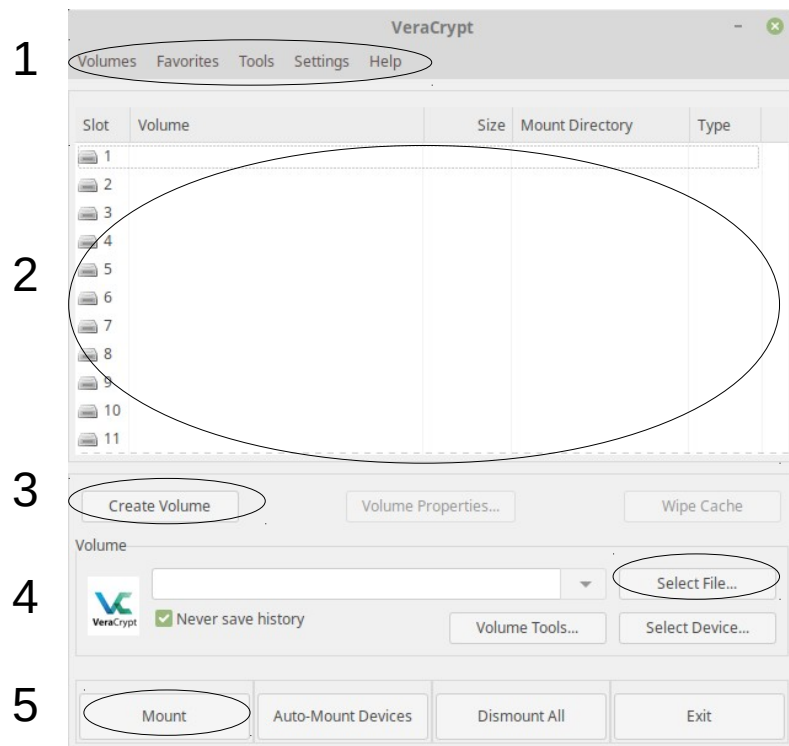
VeraCrypt

1

Volumes Favorites Tools Settings Help

| Slot | Volume | Size | Mount Directory | Type |
|---|---|---|---|---|
| 1 | | | | |
| 2 | | | | |
| 3 | | | | |
| 4 | | | | |
| 5 | | | | |
| 6 | | | | |
| 7 | | | | |
| 8 | | | | |
| 9 | | | | |
| 10 | | | | |
| 11 | | | | |

2

3

Create Volume

Volume Properties...

Wipe Cache

Volume

4

VeraCrypt

Never save history

Select File...

Volume Tools...

Select Device...

5

Mount

Auto-Mount Devices

Dismount All

Exit